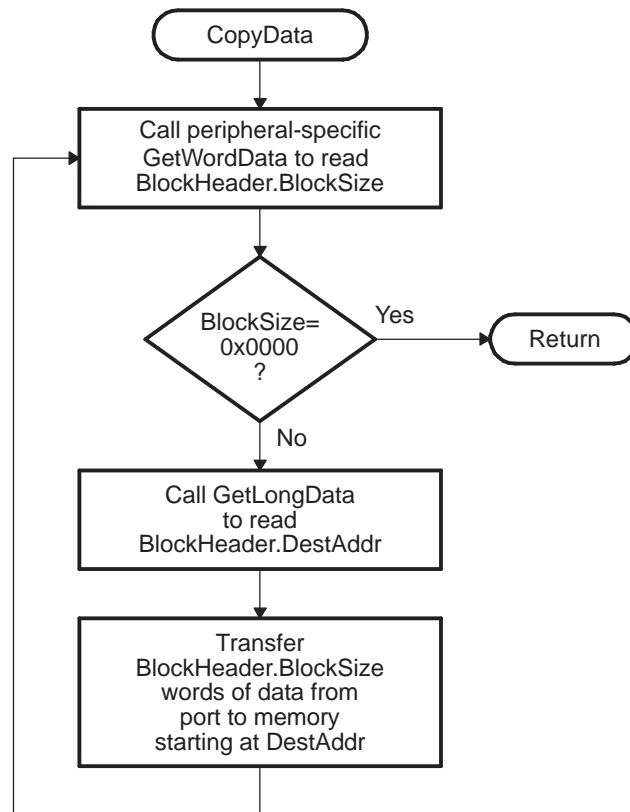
CopyData

Call peripheral-specific GetWordData to read BlockHeader.BlockSize

BlockSize= 0x0000 ?

Yes

Return

No

Call GetLongData to read BlockHeader.DestAddr

Transfer BlockHeader.BlockSize words of data from port to memory starting at DestAddr